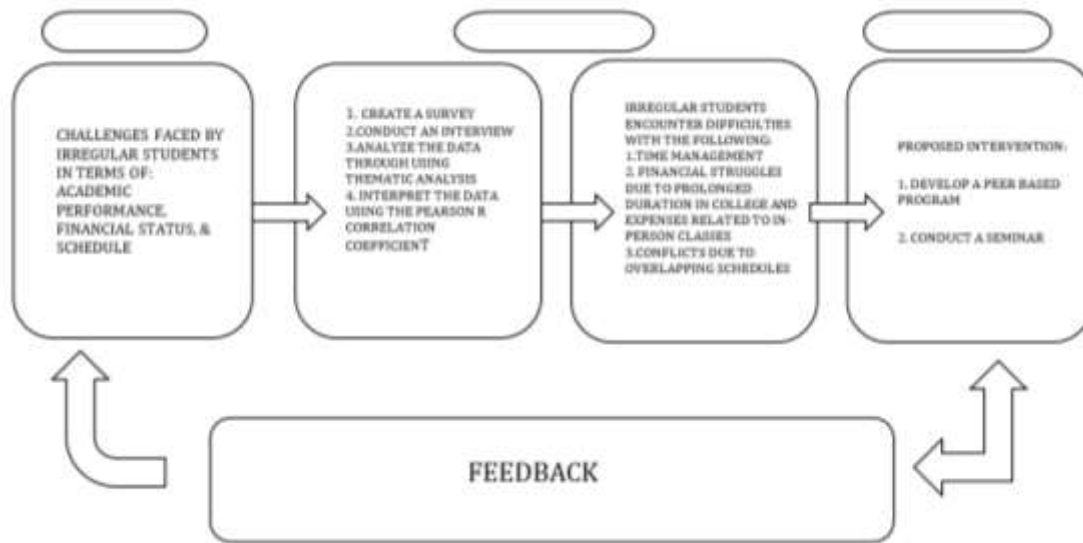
CHALLENGES FACED BY IRREGULAR STUDENTS IN TERMS OF: ACADEMIC PERFORMANCE, FINANCIAL STATUS, & SCHEDULE

1. CREATE A SURVEY
2.CONDUCT AN INTERVIEW
3.ANALYZE THE DATA THROUGH USING THEMATIC ANALYSIS
4. INTERPRET THE DATA USING THE PEARSON R CORRELATION COEFFICIENT

IRREGULAR STUDENTS ENCOUNTER DIFFICULTIES WITH THE FOLLOWING:
1.TIME MANAGEMENT
2. FINANCIAL STRUGGLES DUE TO PROLONGED DURATION IN COLLEGE AND EXPENSES RELATED TO IN-PERSON CLASSES
3.CONFLICTS DUE TO OVERLAPPING SCHEDULES

PROPOSED INTERVENTION:
1. DEVELOP A PEER BASED PROGRAM
2. CONDUCT A SEMINAR

FEEDBACK